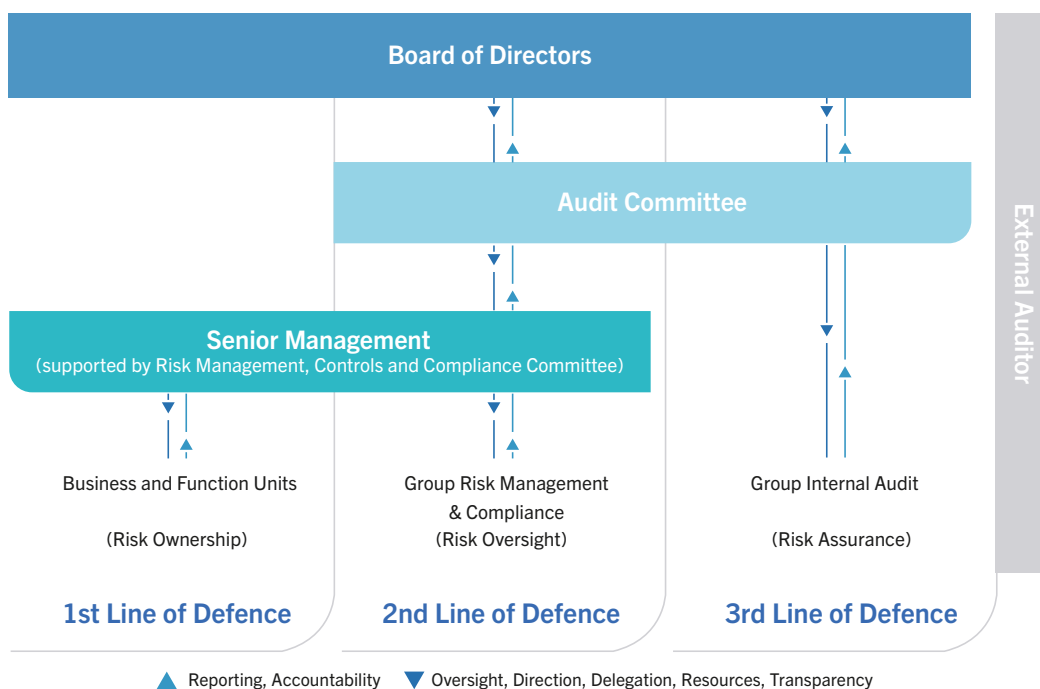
Board of Directors

Audit Committee

Senior Management
(supported by Risk Management, Controls and Compliance Committee)

Business and Function Units

(Risk Ownership)

1st Line of Defence

Group Risk Management & Compliance
(Risk Oversight)

2nd Line of Defence

Group Internal Audit

(Risk Assurance)

3rd Line of Defence

External Auditor

▲ Reporting, Accountability ▼ Oversight, Direction, Delegation, Resources, Transparency